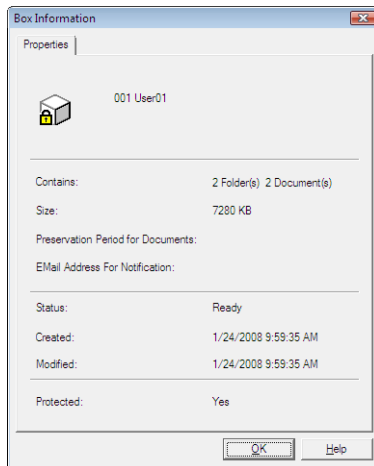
Box Information

Properties

001 User01

Contains: 2 Folder(s) 2 Document(s)

Size: 7280 KB

Preservation Period for Documents:

EMail Address For Notification:

Status: Ready

Created: 1/24/2008 9:59:35 AM

Modified: 1/24/2008 9:59:35 AM

Protected: Yes

OK

Help